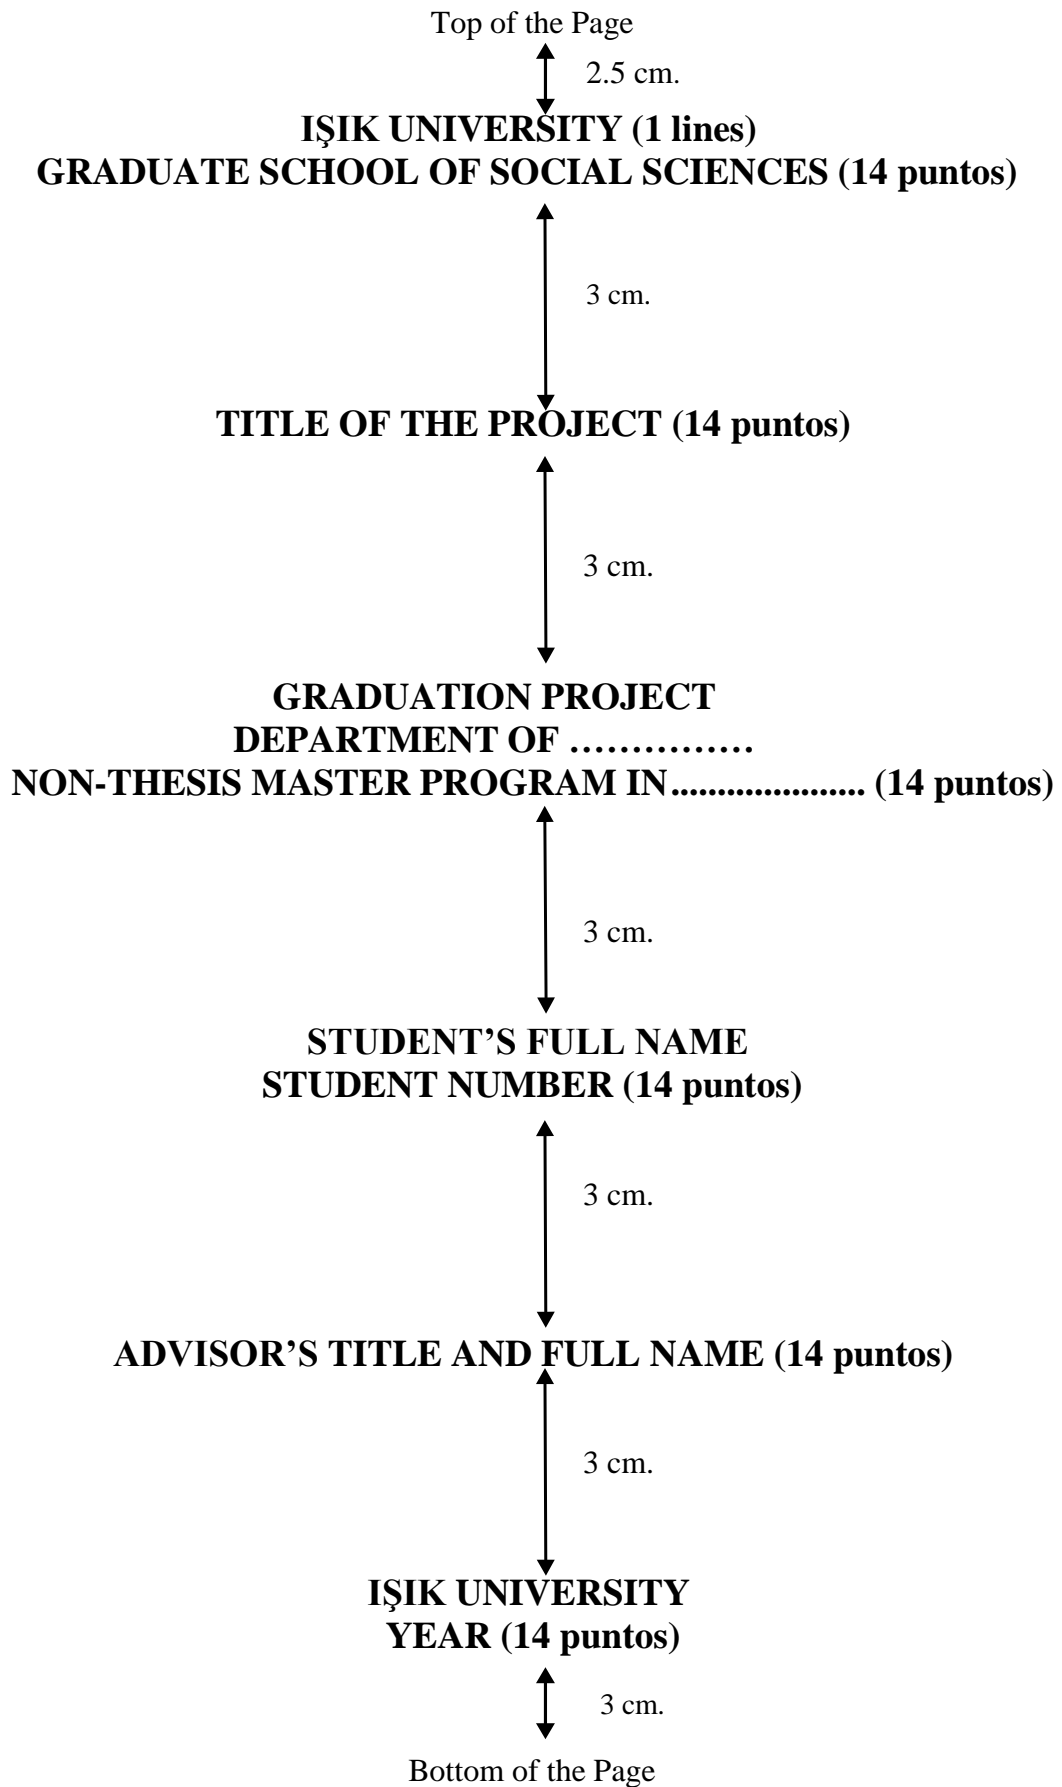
Top of the Page

2.5 cm.

IŞIK UNIVERSITY (1 lines)
GRADUATE SCHOOL OF SOCIAL SCIENCES (14 puntos)

3 cm.

TITLE OF THE PROJECT (14 puntos)

3 cm.

GRADUATION PROJECT
DEPARTMENT OF ……………
NON-THESIS MASTER PROGRAM IN.................... (14 puntos)

3 cm.

STUDENT'S FULL NAME
STUDENT NUMBER (14 puntos)

3 cm.

ADVISOR'S TITLE AND FULL NAME (14 puntos)

3 cm.

IŞIK UNIVERSITY
YEAR (14 puntos)

3 cm.

Bottom of the Page